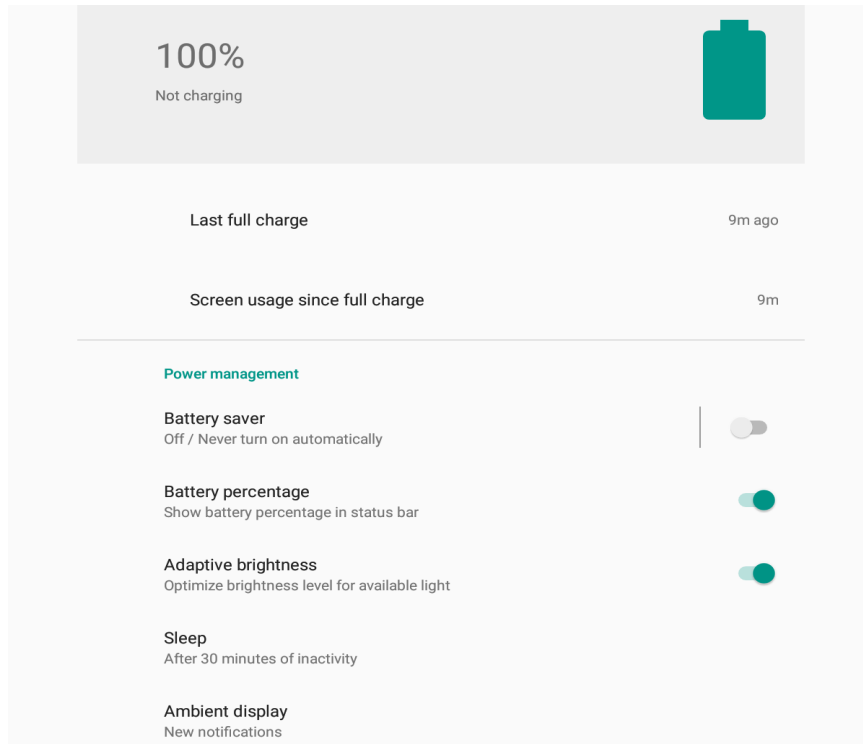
100%
Not charging

Last full charge 9m ago

Screen usage since full charge 9m

Power management

Battery saver
Off / Never turn on automatically

Battery percentage
Show battery percentage in status bar

Adaptive brightness
Optimize brightness level for available light

Sleep
After 30 minutes of inactivity

Ambient display
New notifications